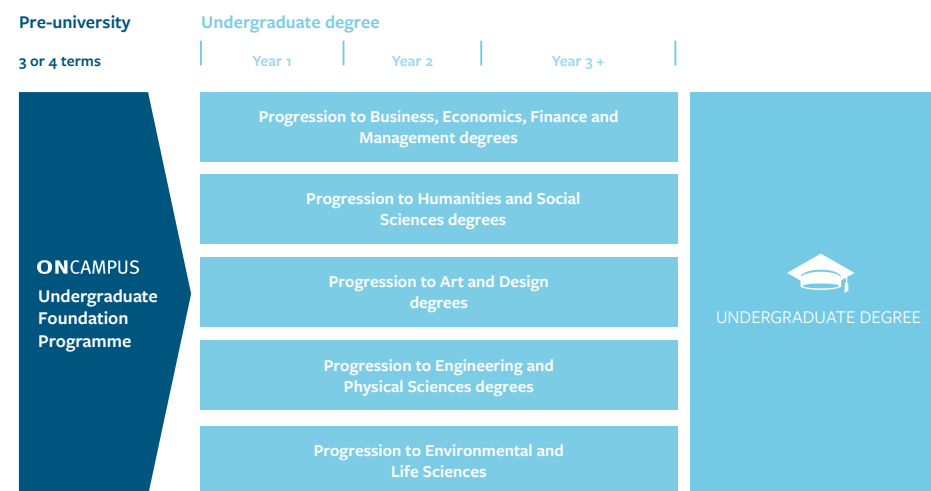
Pre-university

3 or 4 terms

Undergraduate degree

Year 1

Year 2

Year 3 +

ONCAMPUS

Undergraduate Foundation Programme

Progression to Business, Economics, Finance and Management degrees

Progression to Humanities and Social Sciences degrees

Progression to Art and Design degrees

Progression to Engineering and Physical Sciences degrees

Progression to Environmental and Life Sciences

UNDERGRADUATE DEGREE